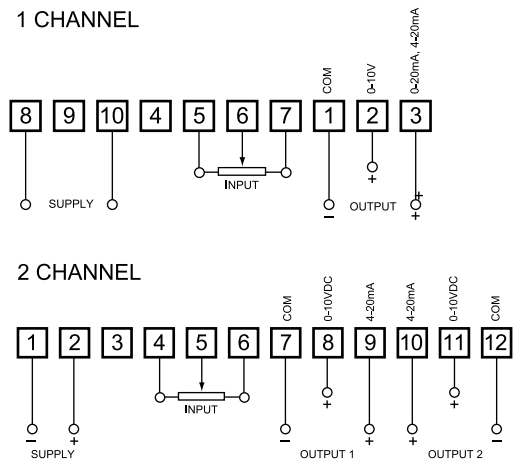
1 CHANNEL

COM
0-10V
0-20mA, 4-20mA

8 9 10 4 5 6 7 1 2 3

INPUT

SUPPLY

−
+
OUTPUT
+
+

2 CHANNEL

COM
0-10VDC
4-20mA
4-20mA
0-10VDC
COM

1 2 3 4 5 6 7 8 9 10 11 12

INPUT

−
+
SUPPLY

−
+
+
OUTPUT 1
+
+
−
OUTPUT 2